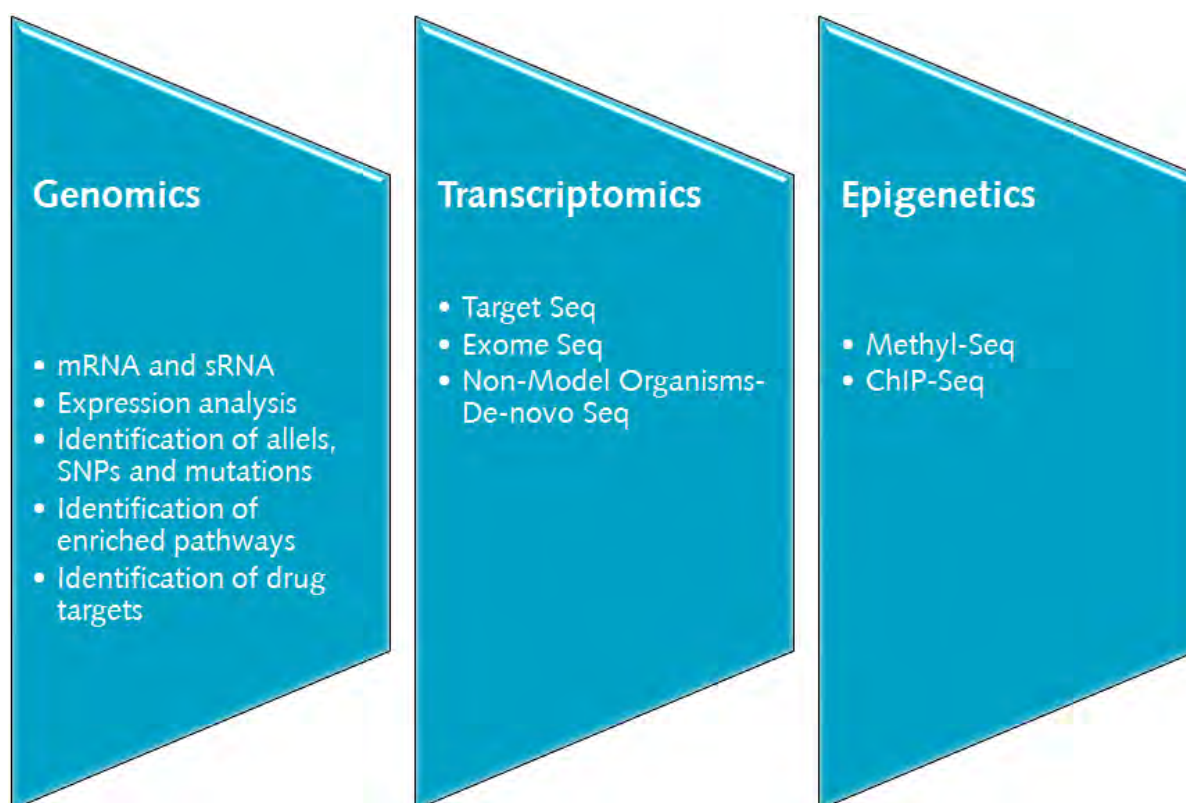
Genomics

- mRNA and sRNA
- Expression analysis
- Identification of alleles, SNPs and mutations
- Identification of enriched pathways
- Identification of drug targets

Transcriptomics

- Target Seq
- Exome Seq
- Non-Model Organisms-De-novo Seq

Epigenetics

- Methyl-Seq
- ChIP-Seq